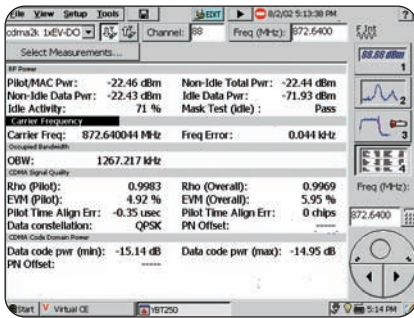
File View Setup Tools

cdma2k 1xEV-DO Channel: 88 Freq (MHz): 872.6400

8/2/02 5:13:38 PM

Select Measurements...

RF Power

Pilot/MAC Pwr: -22.46 dBm
Non-Idle Data Pwr: -22.43 dBm
Idle Activity: 71 %
Non-Idle Total Pwr: -22.44 dBm
Idle Data Pwr: -71.93 dBm
Mask Test (idle) : Pass

Carrier Frequency

Carrier Freq: 872.640044 MHz
Freq Error: 0.044 kHz

Occupied Bandwidth

OBW: 1267.217 kHz

CDMA Signal Quality

Rho (Pilot): 0.9983
EVM (Pilot): 4.92 %
Pilot Time Align Err: -0.35 usec
Data constellation: QPSK
Rho (Overall): 0.9969
EVM (Overall): 5.95 %
Pilot Time Align Err: 0 chips
PN Offset: -----

CDMA Code Domain Power

Data code pwr (min): -15.14 dB
PN Offset: -----
Data code pwr (max): -14.95 dB

1
2
3
4

Freq (MHz):
872.6400

Start Virtual CE YBT250 5:14 PM